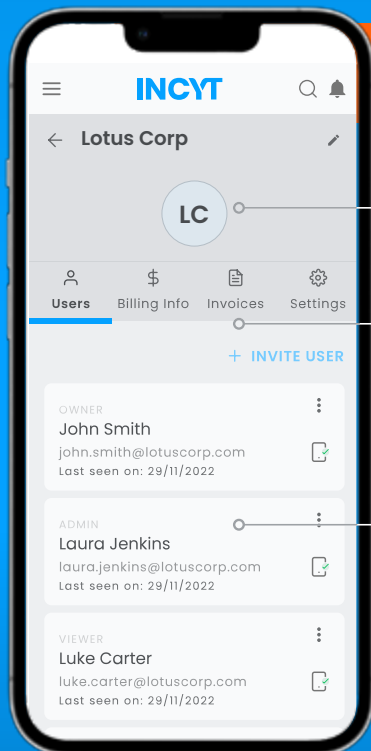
INCYT

Lotus Corp

LC

Users
Billing Info
Invoices
Settings

+ INVITE USER

OWNER
John Smith
john.smith@lotuscorp.com
Last seen on: 29/11/2022

ADMIN
Laura Jenkins
laura.jenkins@lotuscorp.com
Last seen on: 29/11/2022

VIEWER
Luke Carter
luke.carter@lotuscorp.com
Last seen on: 29/11/2022